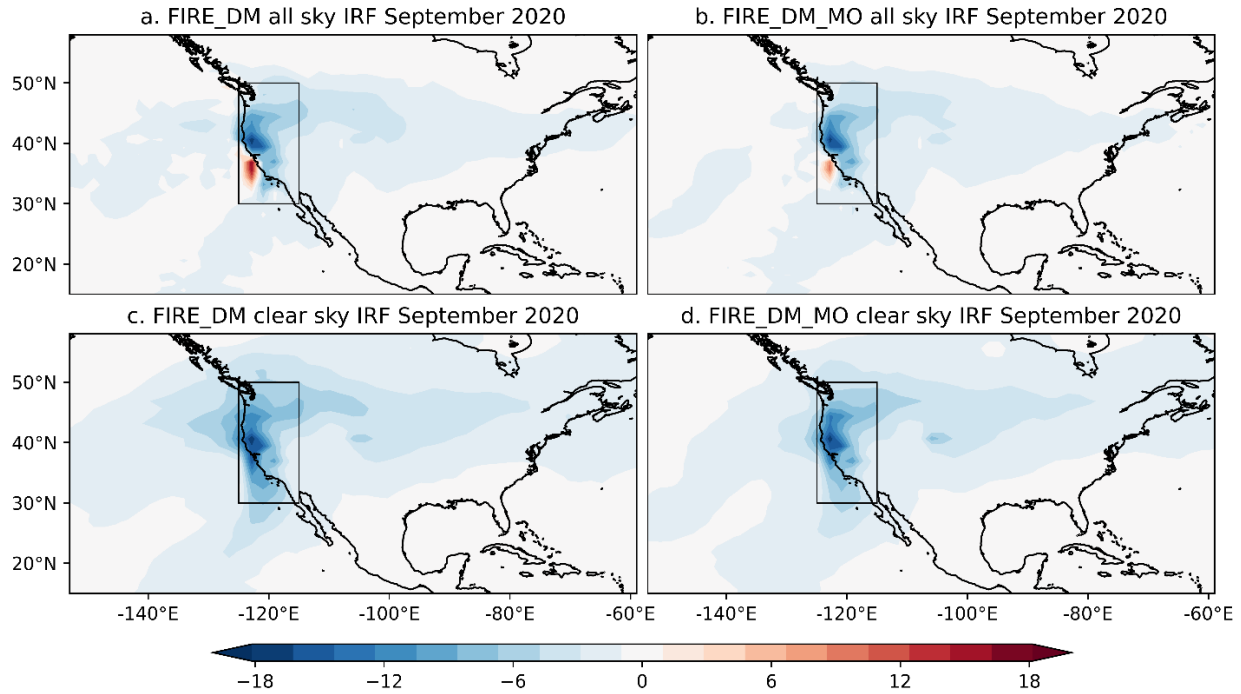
a. FIRE_DM all sky IRF September 2020

b. FIRE_DM_MO all sky IRF September 2020

c. FIRE_DM clear sky IRF September 2020

d. FIRE_DM_MO clear sky IRF September 2020

50°N
40°N
30°N
20°N

50°N
40°N
30°N
20°N

-140°E -120°E -100°E -80°E -60°E

-140°E -120°E -100°E -80°E -60°E

−18 −12 −6 0 6 12 18